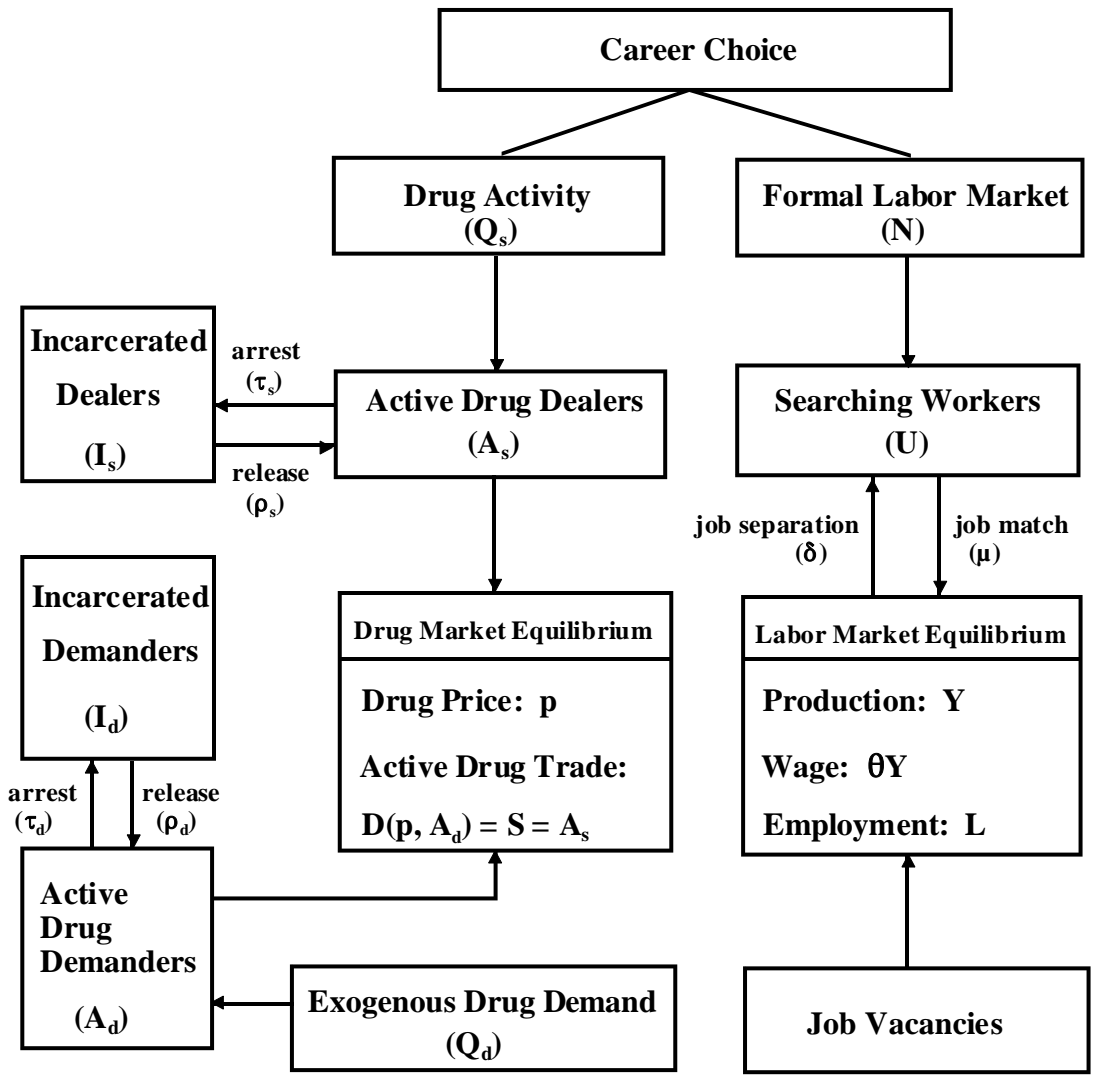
Career Choice

Drug Activity
$(Q_s)$

Formal Labor Market
(N)

Incarcerated Dealers
$(I_s)$

arrest
$(\tau_s)$

release
$(\rho_s)$

Active Drug Dealers
$(A_s)$

Searching Workers
(U)

job separation
$(\delta)$

job match
$(\mu)$

Incarcerated Demanders
$(I_d)$

Drug Market Equilibrium

Drug Price: p

Active Drug Trade:

$D(p, A_d) = S = A_s$

Labor Market Equilibrium

Production: Y

Wage: $\theta Y$

Employment: L

arrest
$(\tau_d)$

release
$(\rho_d)$

Active Drug Demanders
$(A_d)$

Exogenous Drug Demand
$(Q_d)$

Job Vacancies